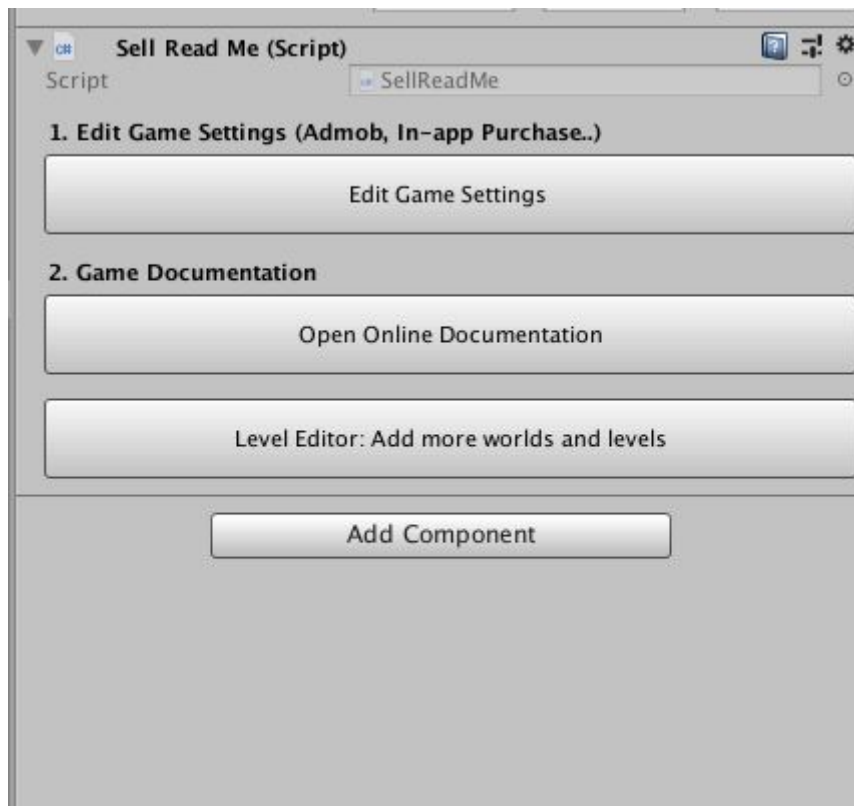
C# Sell Read Me (Script)
Script SellReadMe

1. Edit Game Settings (Admob, In-app Purchase..)

Edit Game Settings

2. Game Documentation

Open Online Documentation

Level Editor: Add more worlds and levels

Add Component